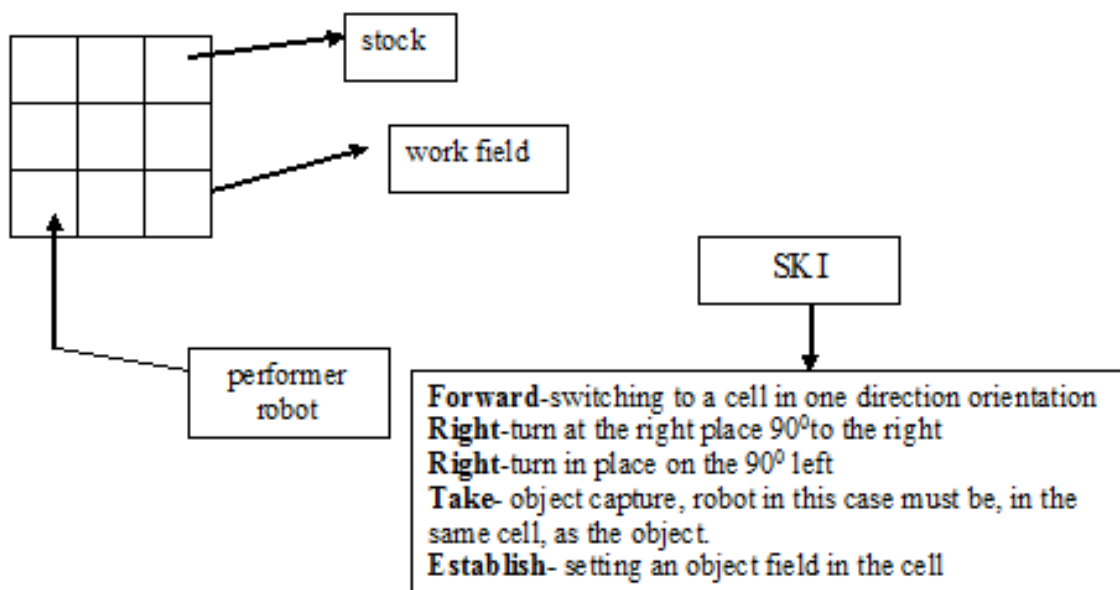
stock

work field

performer robot

SKI

**Forward**-switching to a cell in one direction orientation
**Right**-turn at the right place $90^0$to the right
**Right**-turn in place on the $90^0$ left
**Take**- object capture, robot in this case must be, in the same cell, as the object.
**Establish**- setting an object field in the cell